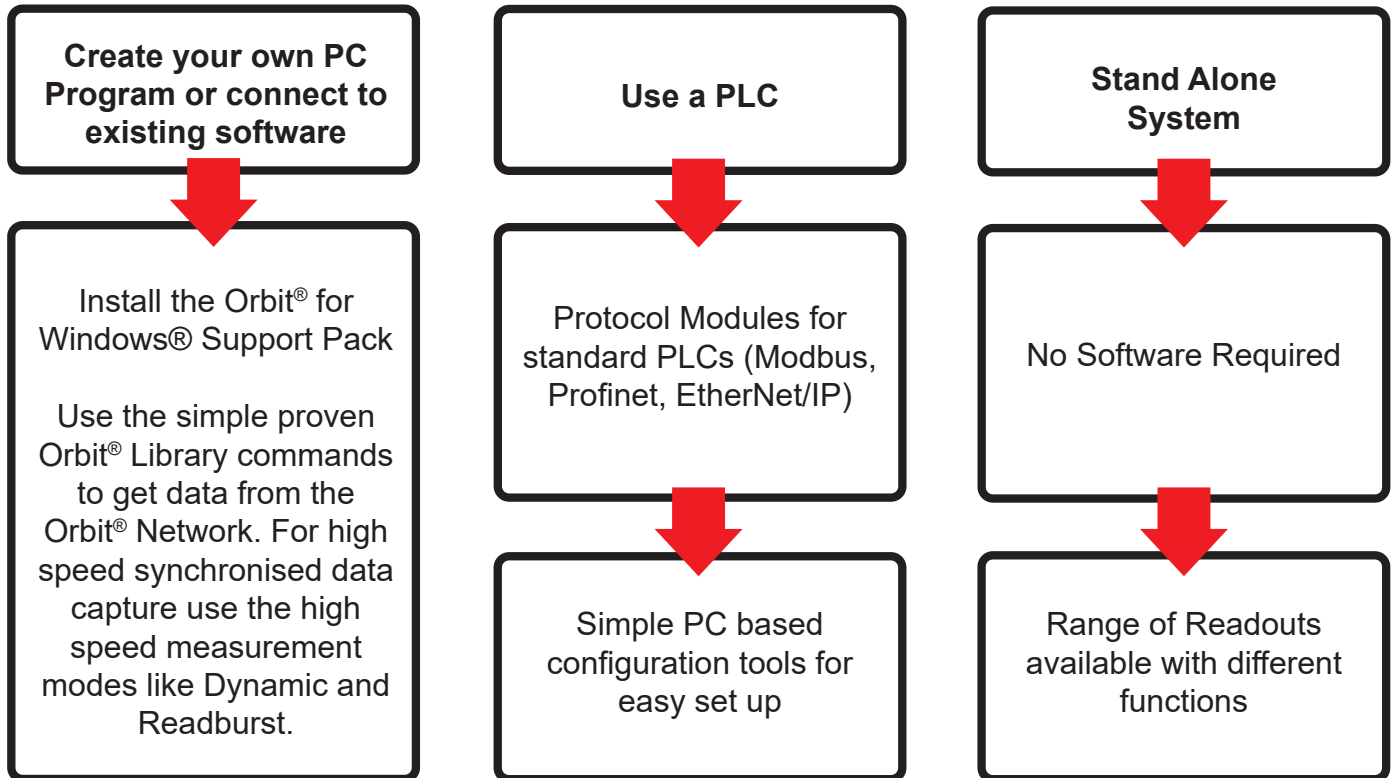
Create your own PC Program or connect to existing software

Install the Orbit® for Windows® Support Pack

Use the simple proven Orbit® Library commands to get data from the Orbit® Network. For high speed synchronised data capture use the high speed measurement modes like Dynamic and Readburst.

Use a PLC

Protocol Modules for standard PLCs (Modbus, Profinet, EtherNet/IP)

Simple PC based configuration tools for easy set up

Stand Alone System

No Software Required

Range of Readouts available with different functions